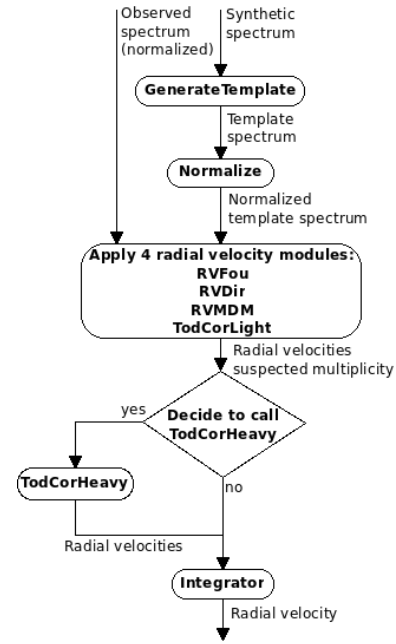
Observed spectrum (normalized)

Synthetic spectrum

GenerateTemplate

Template spectrum

Normalize

Normalized template spectrum

Apply 4 radial velocity modules:
RVFou
RVDir
RVMDM
TodCorLight

Radial velocities suspected multiplicity

Decide to call TodCorHeavy

yes

no

TodCorHeavy

Radial velocities

Integrator

Radial velocity